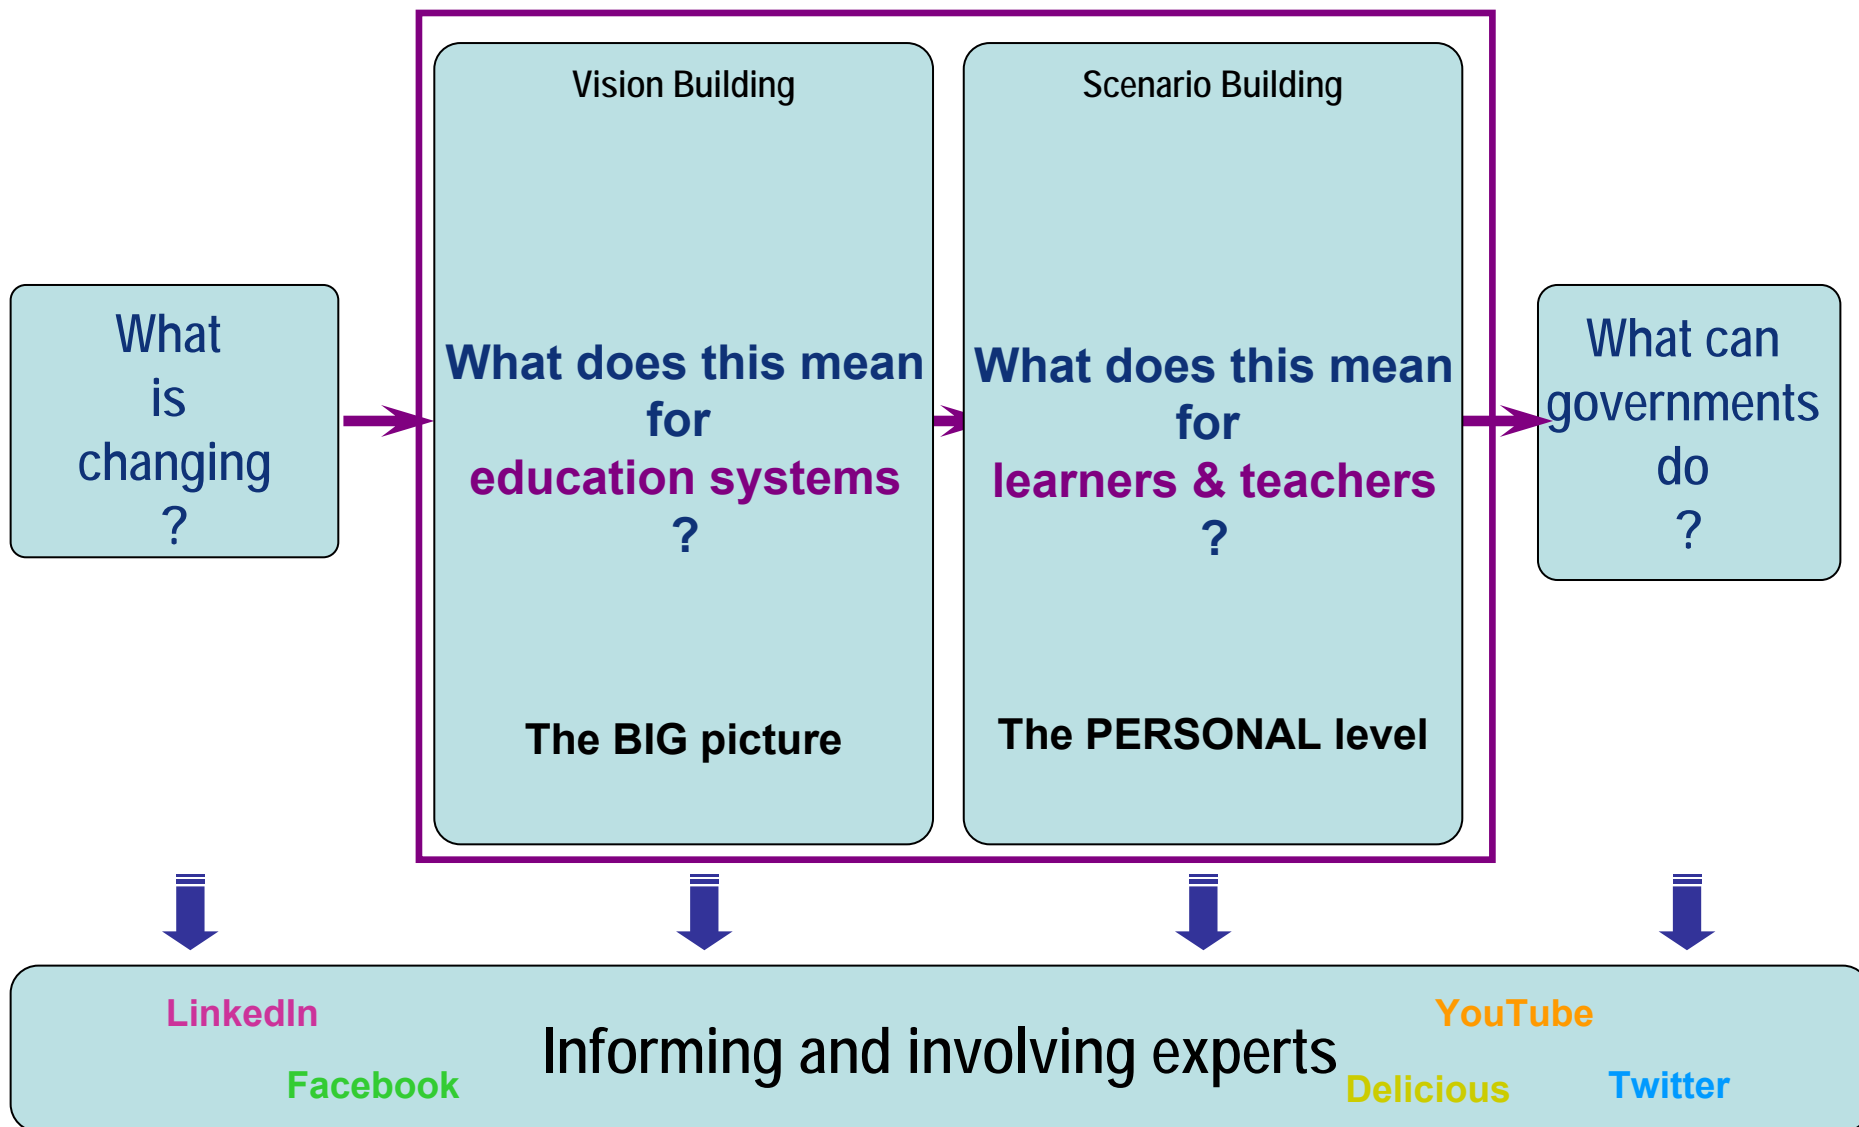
What is changing ?

Vision Building

What does this mean for education systems ?

The BIG picture

Scenario Building

What does this mean for learners & teachers ?

The PERSONAL level

What can governments do ?

LinkedIn

Facebook

Informing and involving experts

YouTube

Delicious

Twitter